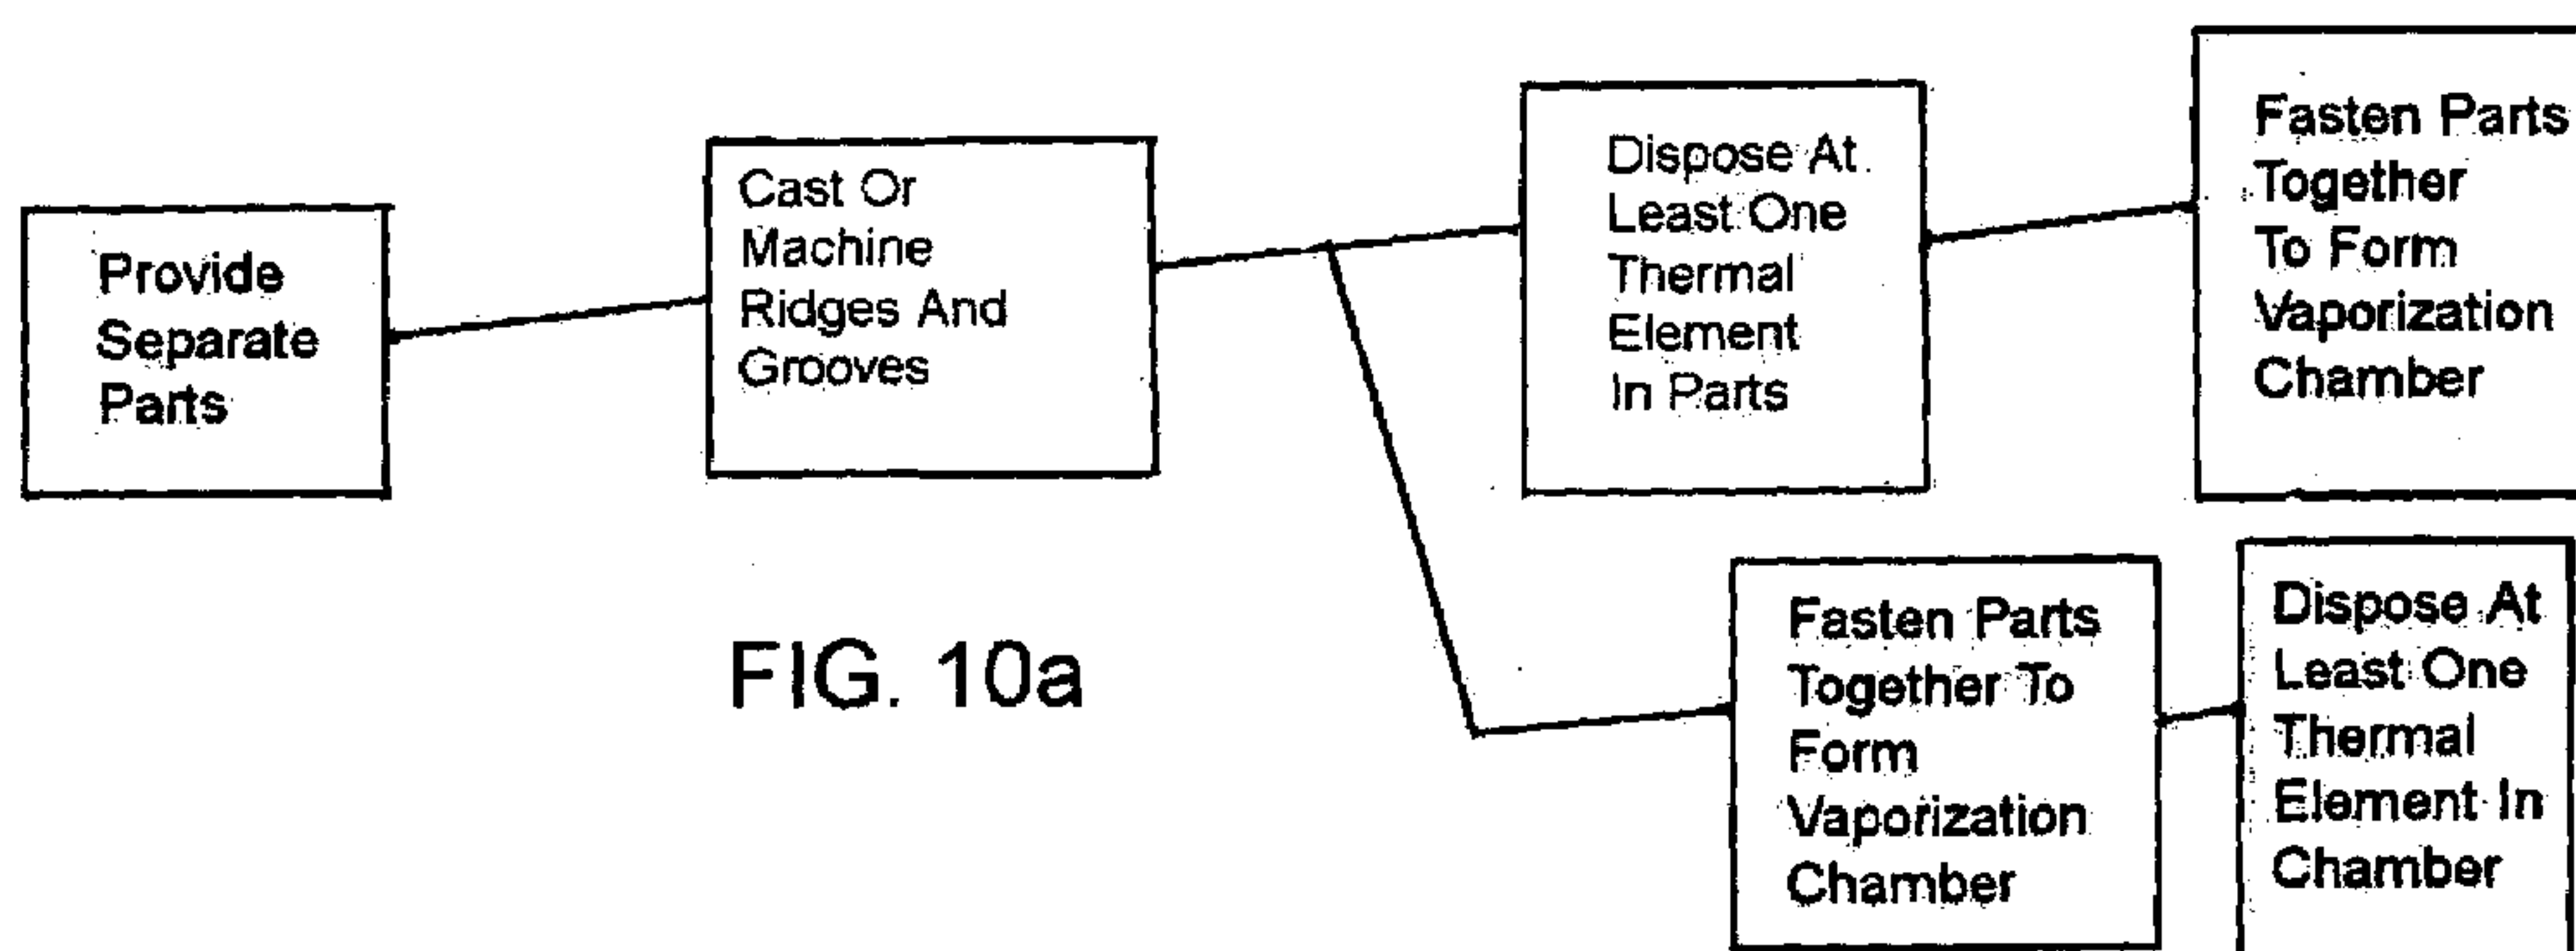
Provide Separate Parts

Cast Or Machine Ridges And Grooves

Dispose At Least One Thermal Element In Parts

Fasten Parts Together To Form Vaporization Chamber

FIG. 10a

Fasten Parts Together To Form Vaporization Chamber

Dispose At Least One Thermal Element In Chamber